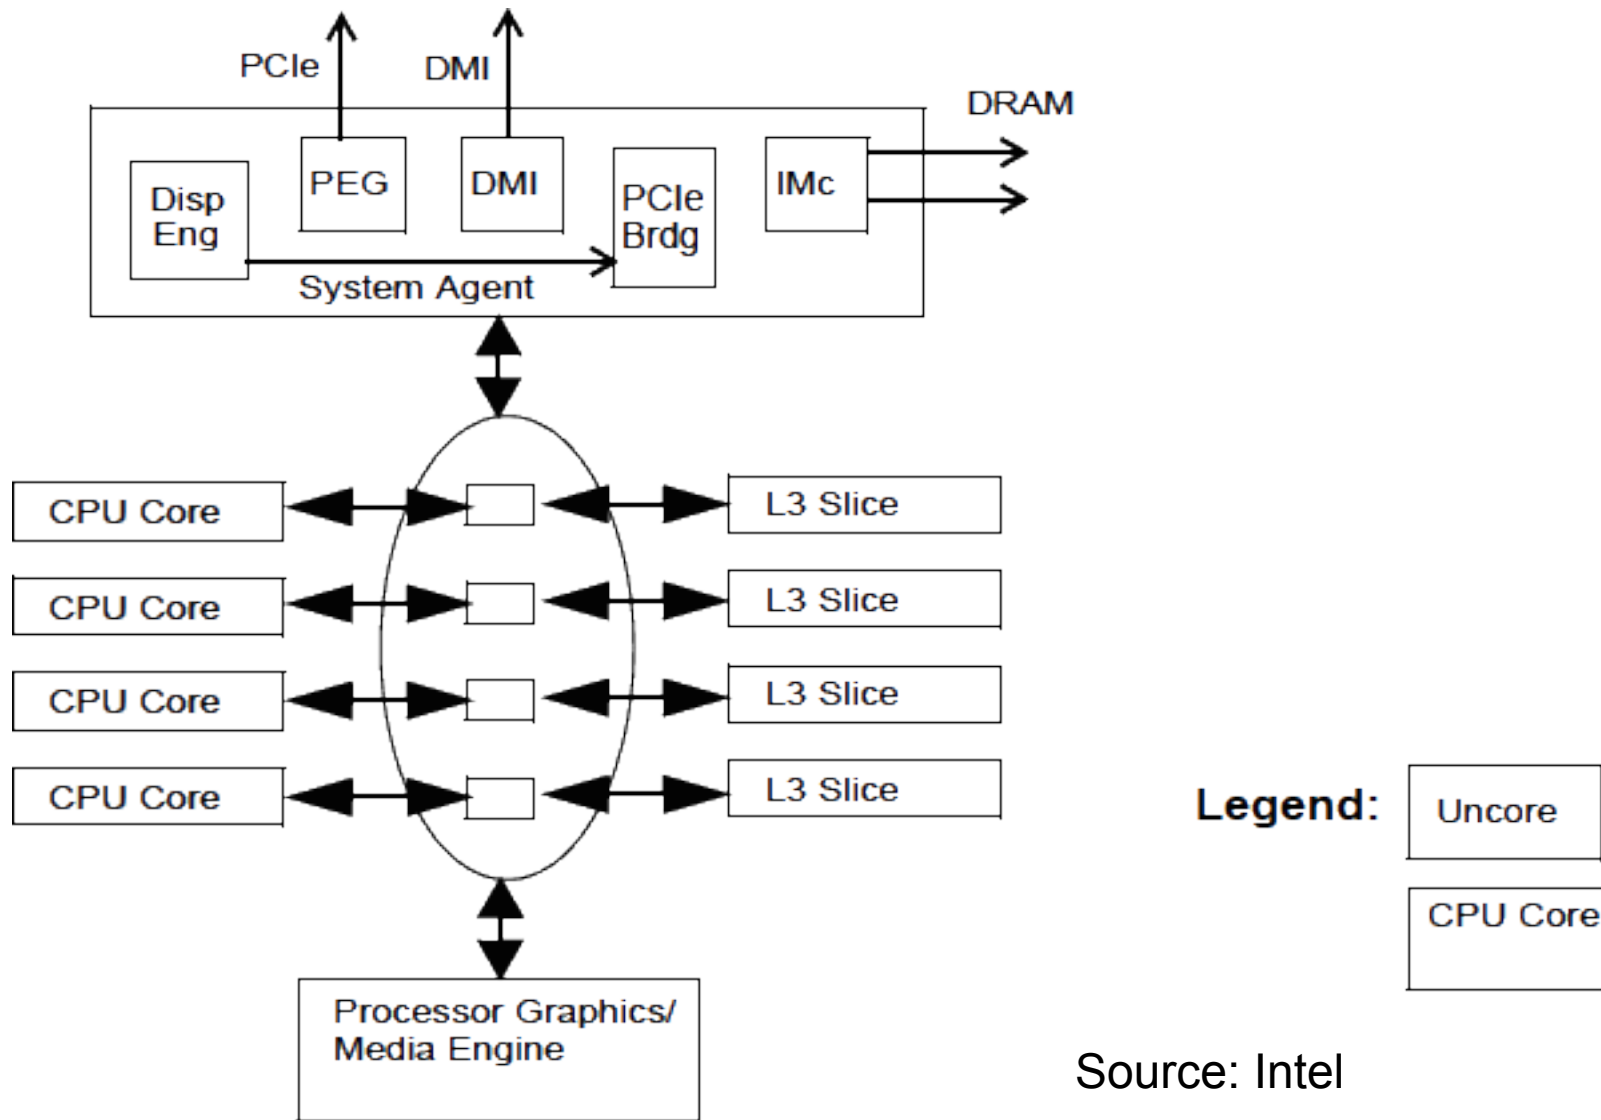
PCIe
DMI
DRAM
Disp Eng
PEG
DMI
PCIe Brdg
IMc
System Agent

CPU Core
L3 Slice
CPU Core
L3 Slice
CPU Core
L3 Slice
CPU Core
L3 Slice

Legend:
Uncore
CPU Core

Processor Graphics/ Media Engine

Source: Intel